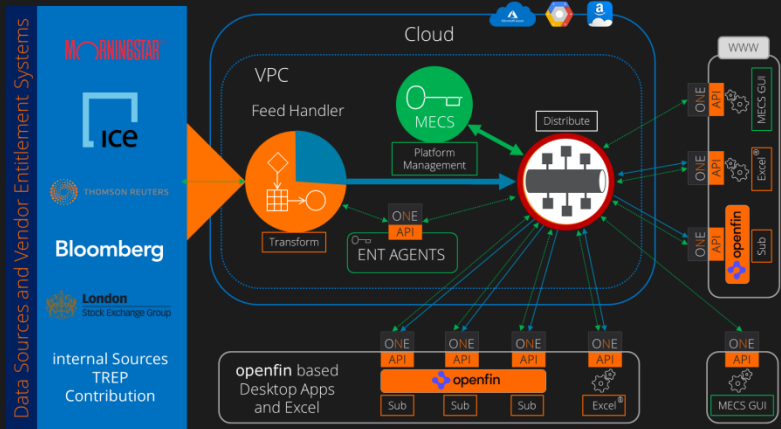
Data Sources and Vendor Entitlement Systems

MORNINGSTAR

ICE

THOMSON REUTERS

Bloomberg

London Stock Exchange Group

internal Sources
TREP
Contribution

Cloud

VPC

Feed Handler

Transform

MECS

Platform Management

Distribute

ONE API

ENT AGENTS

WWW

ONE API

MECS GUI

ONE API

Excel

ONE API

openfin

Sub

openfin based Desktop Apps and Excel

ONE API

ONE API

ONE API

ONE API

openfin

Sub

Sub

Sub

Excel

ONE API

MECS GUI